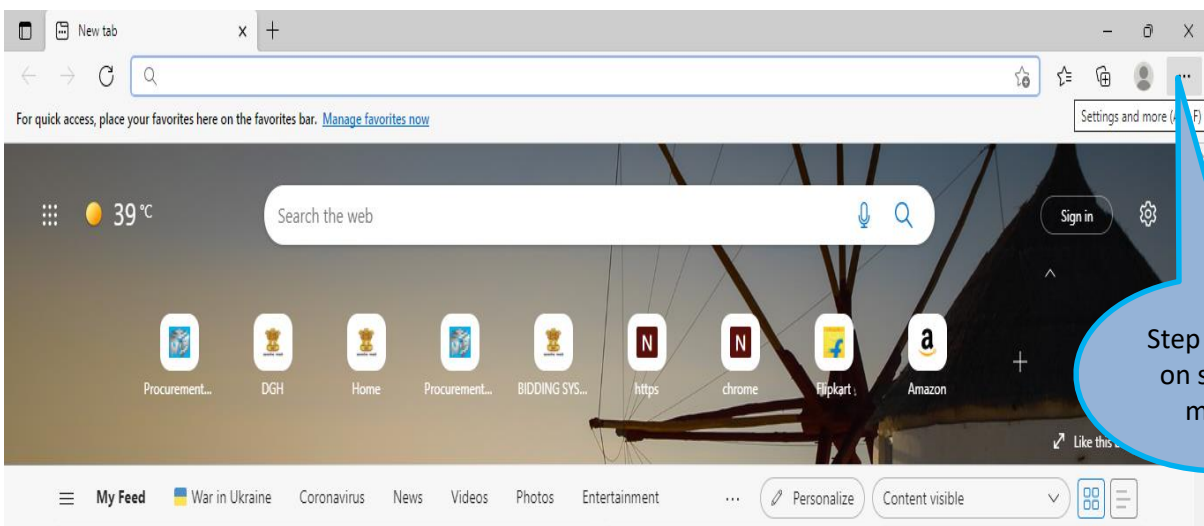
New tab

For quick access, place your favorites here on the favorites bar. Manage favorites now

Settings and more (Alt+F)

39 °C

Search the web

Sign in

Procurement...
DGH
Home
Procurement...
BIDDING SYS...
https
chrome
Flipkart
Amazon

Step
on s
m

Like this

My Feed
War in Ukraine
Coronavirus
News
Videos
Photos
Entertainment
...
Personalize
Content visible